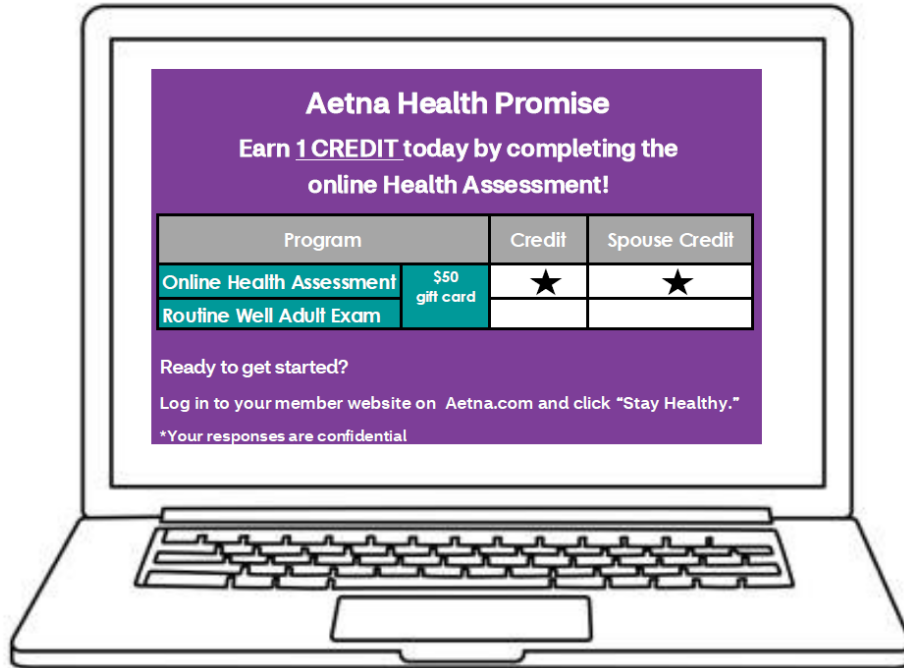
Aetna Health Promise

Earn 1 CREDIT today by completing the online Health Assessment!

| Program | | Credit | Spouse Credit |
|---|---|---|---|
| Online Health Assessment | \$50 gift card | ★ | ★ |
| Routine Well Adult Exam | | | |

Ready to get started?

Log in to your member website on Aetna.com and click "Stay Healthy."

*Your responses are confidential